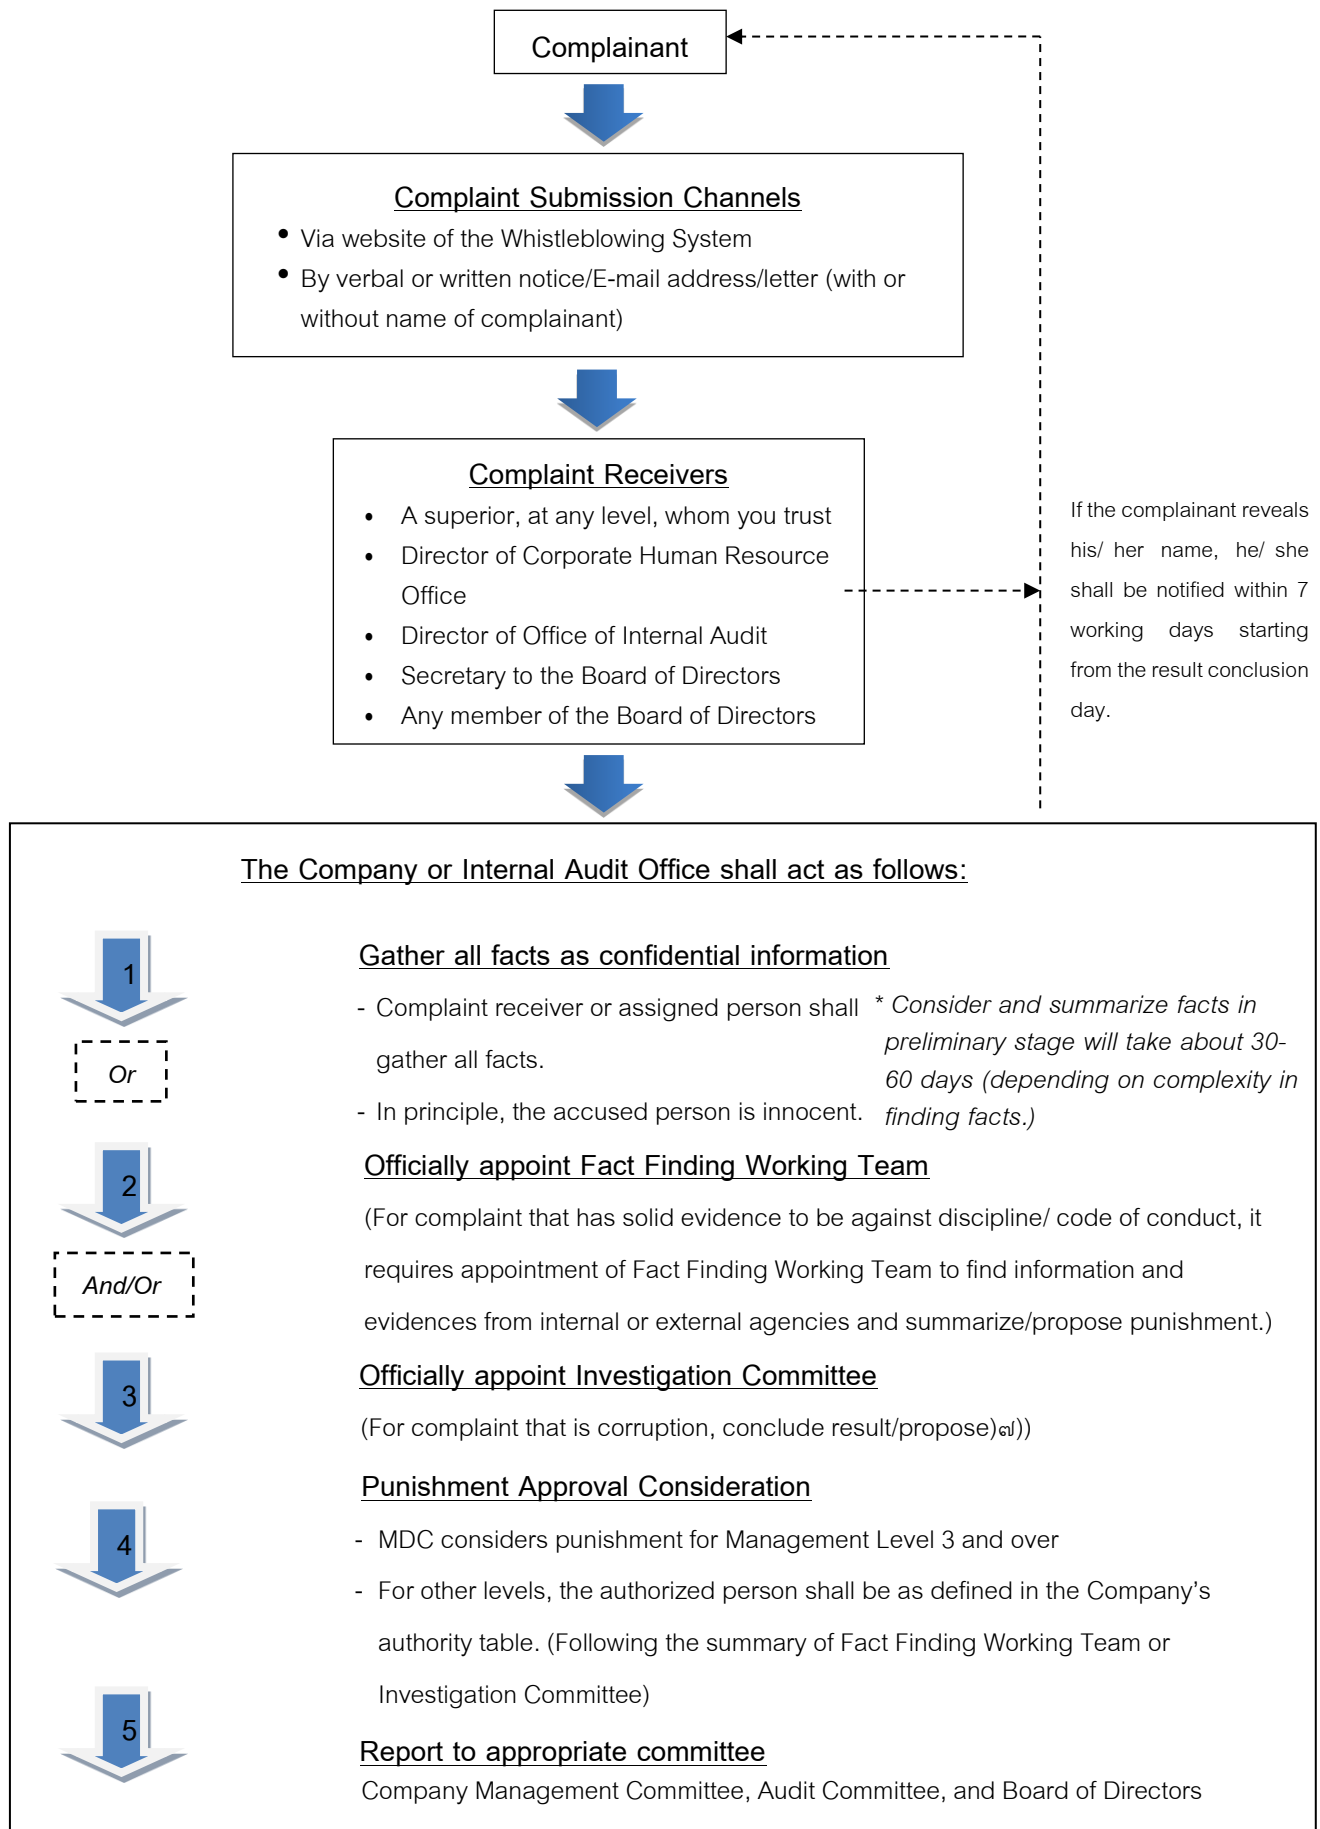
Complainant

Complaint Submission Channels

- Via website of the Whistleblowing System
- By verbal or written notice/E-mail address/letter (with or without name of complainant)

Complaint Receivers

- A superior, at any level, whom you trust
- Director of Corporate Human Resource Office
- Director of Office of Internal Audit
- Secretary to the Board of Directors
- Any member of the Board of Directors

If the complainant reveals his/ her name, he/ she shall be notified within 7 working days starting from the result conclusion day.

The Company or Internal Audit Office shall act as follows:

1

Or

2

And/Or

3

4

5

Gather all facts as confidential information

- Complaint receiver or assigned person shall gather all facts.
- In principle, the accused person is innocent.

* Consider and summarize facts in preliminary stage will take about 30-60 days (depending on complexity in finding facts.)

Officially appoint Fact Finding Working Team

(For complaint that has solid evidence to be against discipline/ code of conduct, it requires appointment of Fact Finding Working Team to find information and evidences from internal or external agencies and summarize/propose punishment.)

Officially appoint Investigation Committee

(For complaint that is corruption, conclude result/propose)ฆ))

Punishment Approval Consideration

- MDC considers punishment for Management Level 3 and over
- For other levels, the authorized person shall be as defined in the Company's authority table. (Following the summary of Fact Finding Working Team or Investigation Committee)

Report to appropriate committee

Company Management Committee, Audit Committee, and Board of Directors